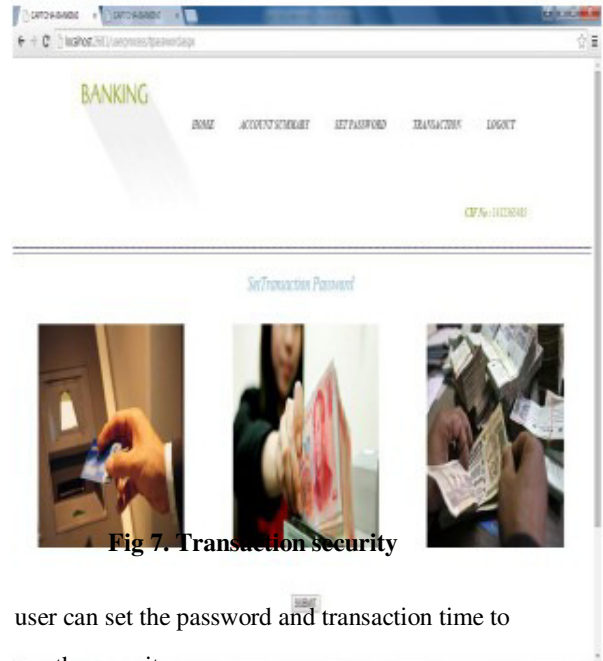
CAPTCHA BANKING
localhost:2661/userprocess/tpassword.aspx

BANKING

HOME ACCOUNT SUMMARY SET PASSWORD TRANSACTION LOGOUT

CIF No : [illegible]

SetTransaction Password

Fig 7. Transaction security

SUBMIT

user can set the password and transaction time to